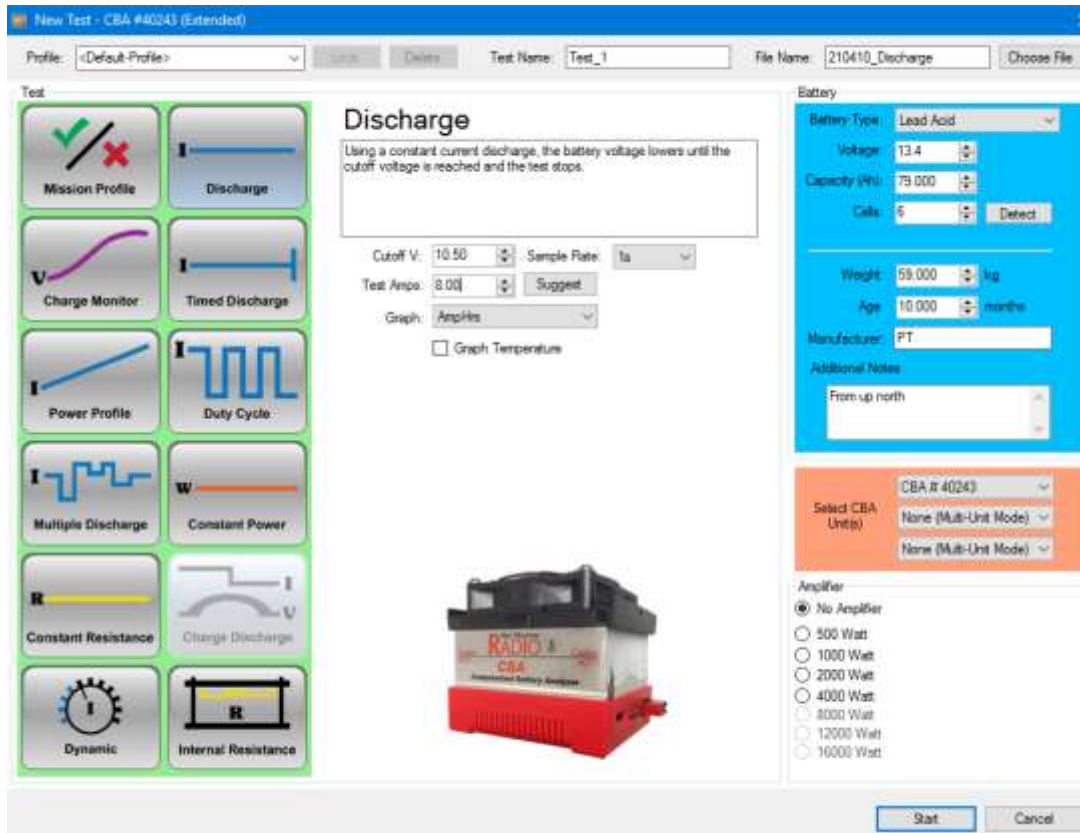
New Test - CBA #40243 (Extended)

Profile: <Default-Profile> Lock Delete Test Name: Test_1 File Name: 210410_Discharge Choose File

Test

Mission Profile

Discharge

Charge Monitor

Timed Discharge

Power Profile

Duty Cycle

Multiple Discharge

Constant Power

Constant Resistance

Charge Discharge

Dynamic

Internal Resistance

Discharge

Using a constant current discharge, the battery voltage lowers until the cutoff voltage is reached and the test stops.

Cutoff V: 10.50 Sample Rate: 1s

Test Amps: 8.00 Suggest

Graph: AmpHrs

Graph Temperature

West Mountain RADIO CBA Computerized Battery Analyzer

Battery

Battery Type: Lead Acid

Voltage: 13.4

Capacity (Ah): 79.000

Cells: 6 Detect

Weight: 59.000 kg

Age: 10.000 months

Manufacturer: PT

Additional Notes

From up north

Select CBA Unit(s)

CBA # 40243

None (Multi-Unit Mode)

None (Multi-Unit Mode)

Amplifier

No Amplifier

500 Watt

1000 Watt

2000 Watt

4000 Watt

8000 Watt

12000 Watt

16000 Watt

Start Cancel